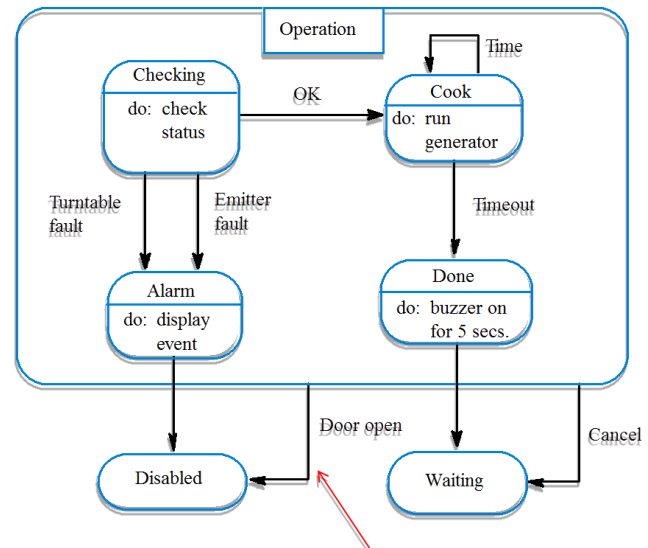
Operation

Checking
do: check status

OK

Time

Cook
do: run generator

Turntable fault

Emitter fault

Timeout

Alarm
do: display event

Done
do: buzzer on for 5 secs.

Door open

Cancel

Disabled

Waiting